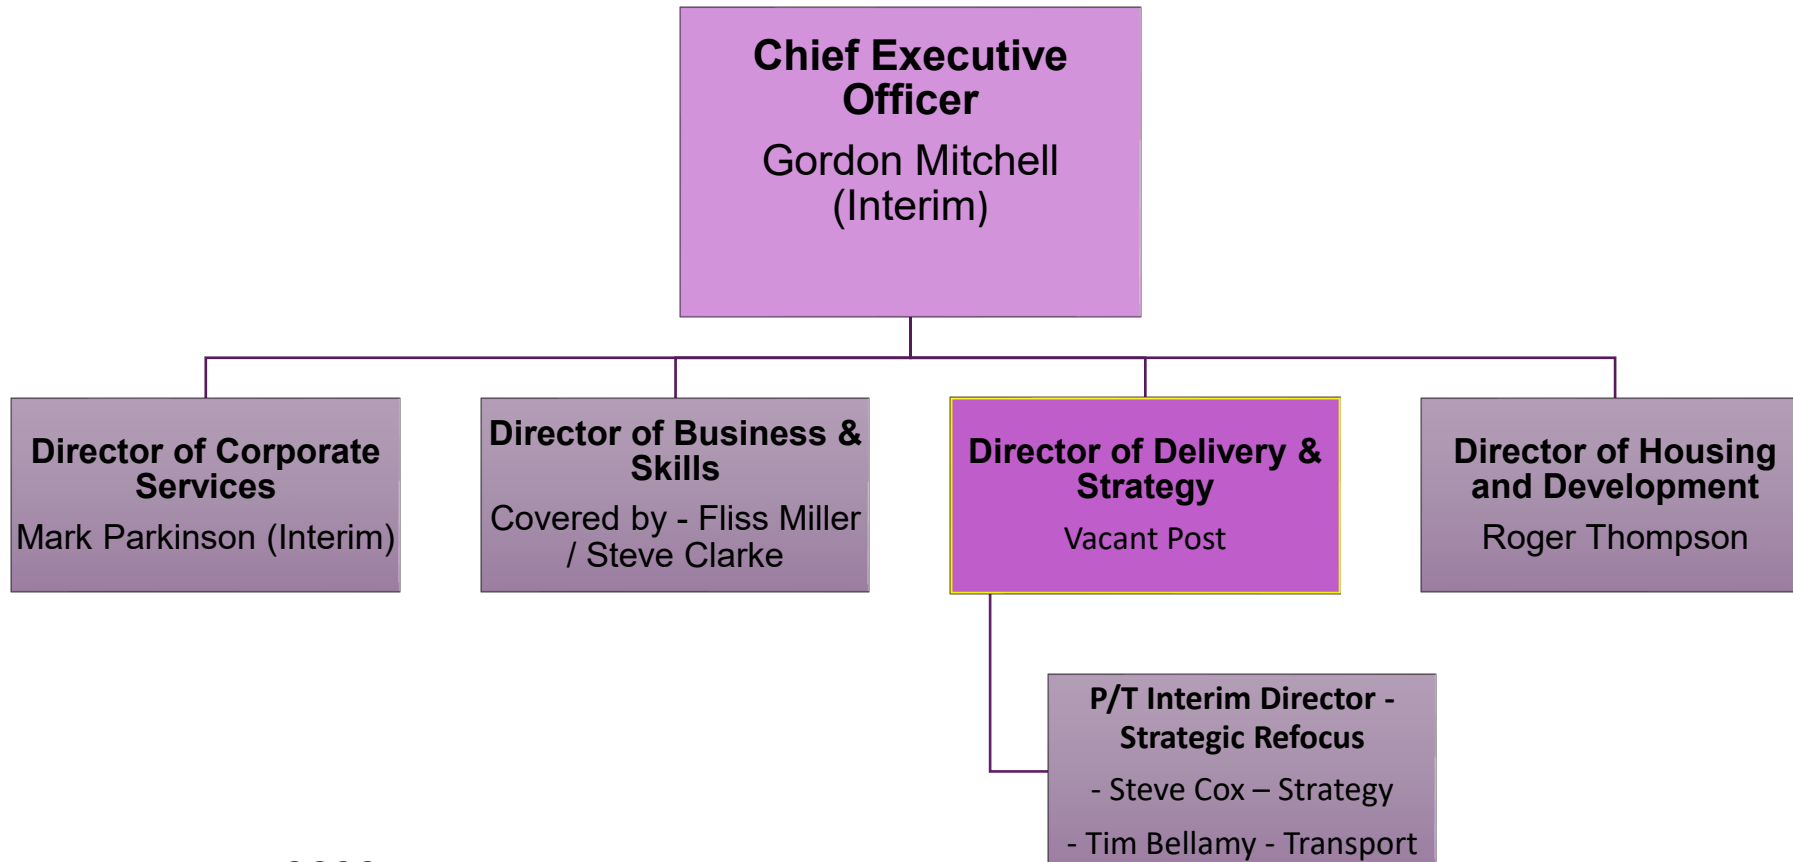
Chief Executive Officer

Gordon Mitchell (Interim)

Director of Corporate Services

Mark Parkinson (Interim)

Director of Business & Skills

Covered by - Fliss Miller / Steve Clarke

Director of Delivery & Strategy

Vacant Post

Director of Housing and Development

Roger Thompson

P/T Interim Director - Strategic Refocus

- Steve Cox – Strategy

- Tim Bellamy - Transport

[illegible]